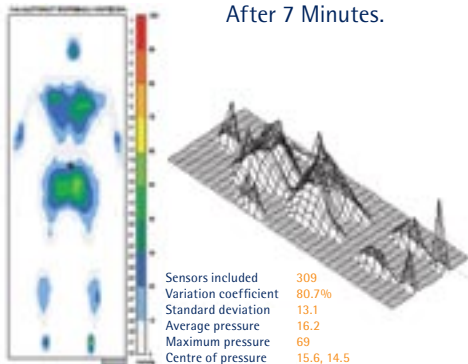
After 7 Minutes.

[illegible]

| | |
|---|---|
| Sensors included | 309 |
| Variation coefficient | 80.7% |
| Standard deviation | 13.1 |
| Average pressure | 16.2 |
| Maximum pressure | 69 |
| Centre of pressure | 15.6, 14.5 |